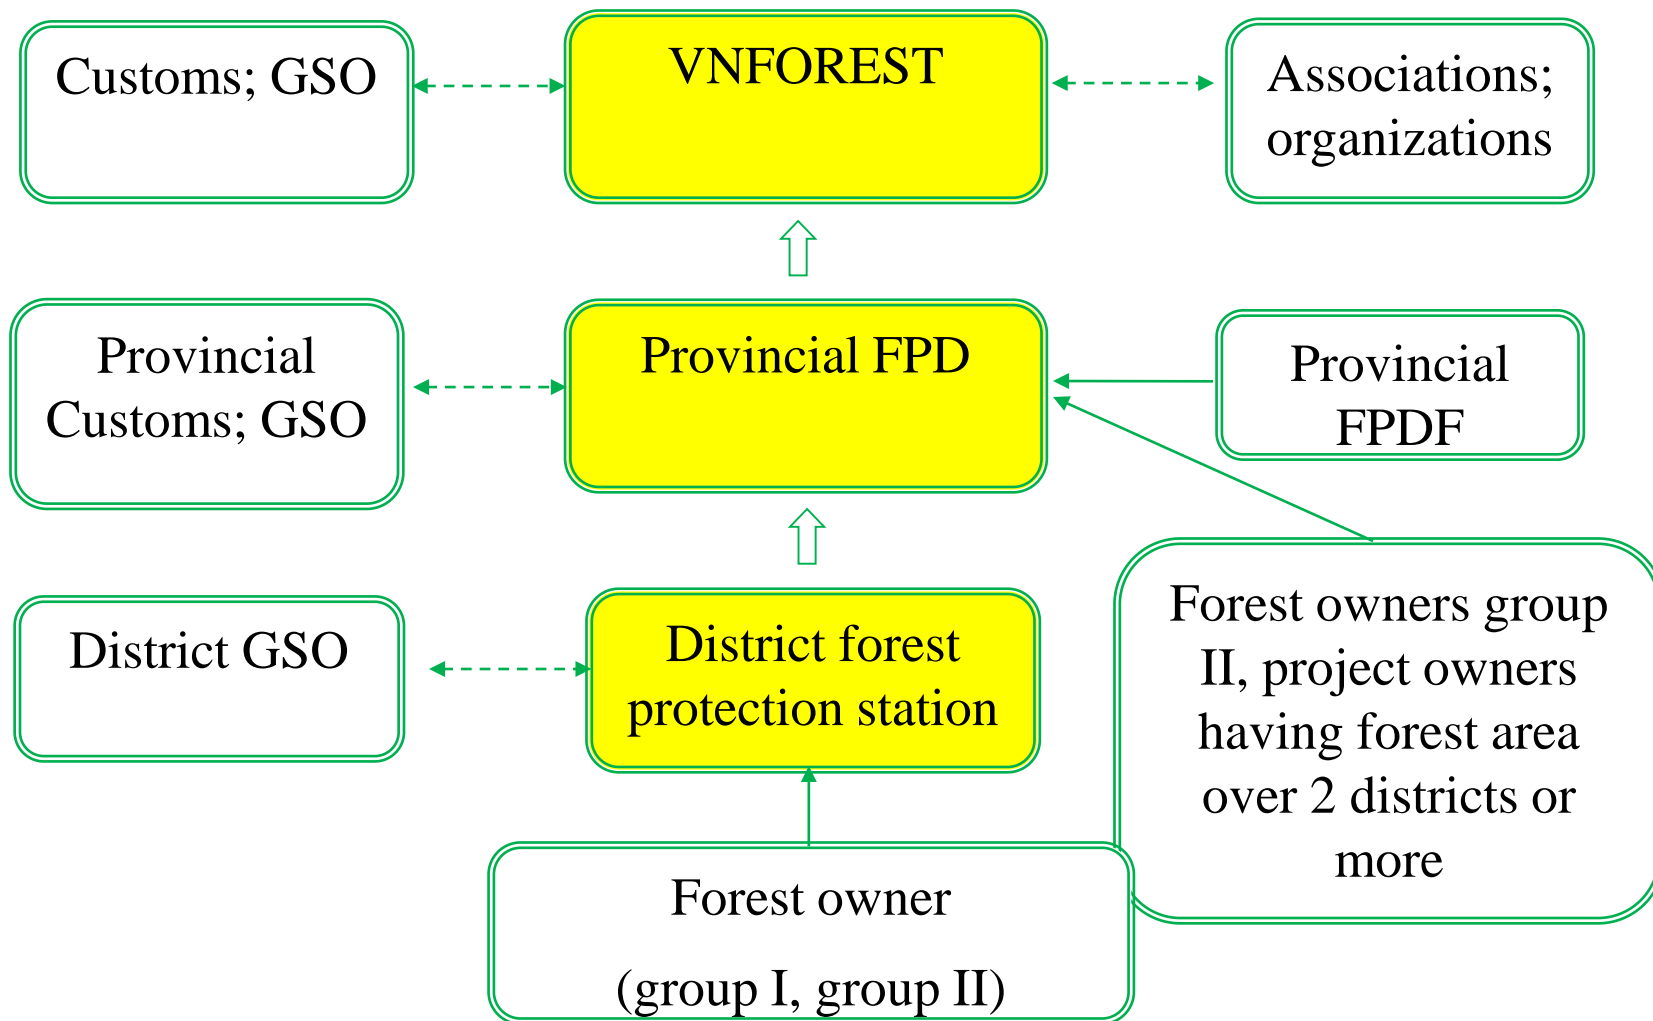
Customs; GSO

VNFOREST

Associations; organizations

Provincial Customs; GSO

Provincial FPD

Provincial FPDF

District GSO

District forest protection station

Forest owners group II, project owners having forest area over 2 districts or more

Forest owner

(group I, group II)